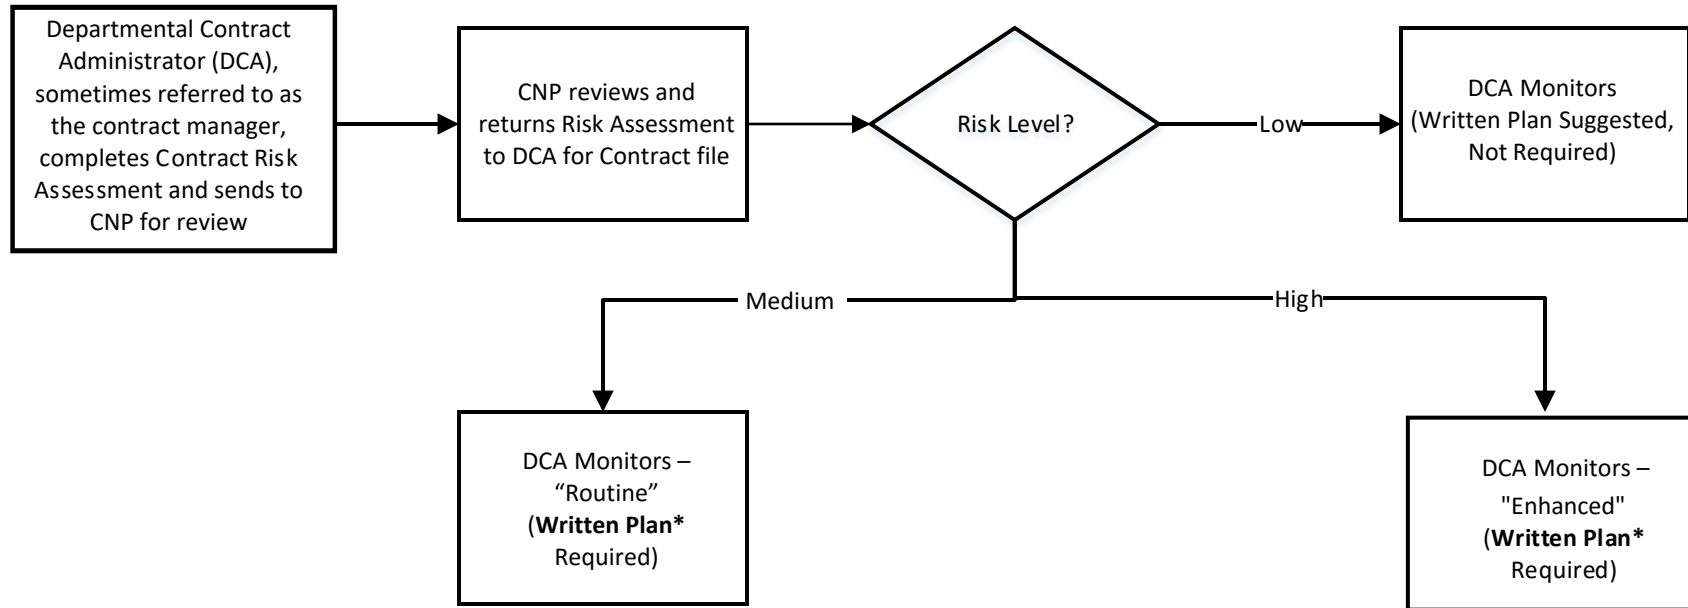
Departmental Contract Administrator (DCA), sometimes referred to as the contract manager, completes Contract Risk Assessment and sends to CNP for review

CNP reviews and returns Risk Assessment to DCA for Contract file

Risk Level?

Low

DCA Monitors (Written Plan Suggested, Not Required)

Medium

High

DCA Monitors – “Routine” (Written Plan* Required)

DCA Monitors – "Enhanced" (Written Plan* Required)